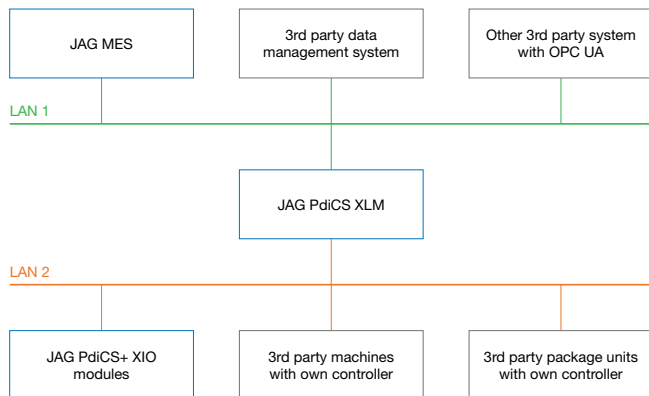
JAG MES

3rd party data management system

Other 3rd party system with OPC UA

LAN 1

JAG PdiCS XLM

LAN 2

JAG PdiCS+ XIO modules

3rd party machines with own controller

3rd party package units with own controller